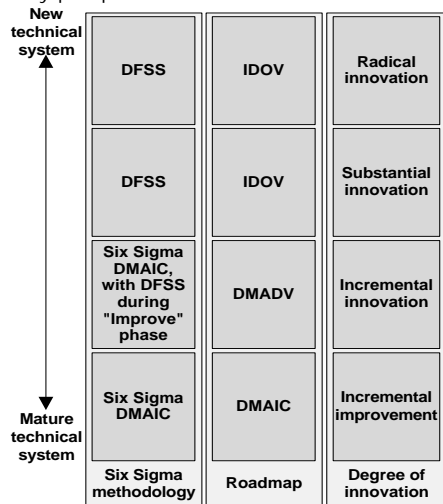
New technical system

Mature technical system

| DFSS | IDOV | Radical innovation |
|---|---|---|
| DFSS | IDOV | Substantial innovation |
| Six Sigma DMAIC, with DFSS during "Improve" phase | DMADV | Incremental innovation |
| Six Sigma DMAIC | DMAIC | Incremental improvement |
| Six Sigma methodology | Roadmap | Degree of innovation |